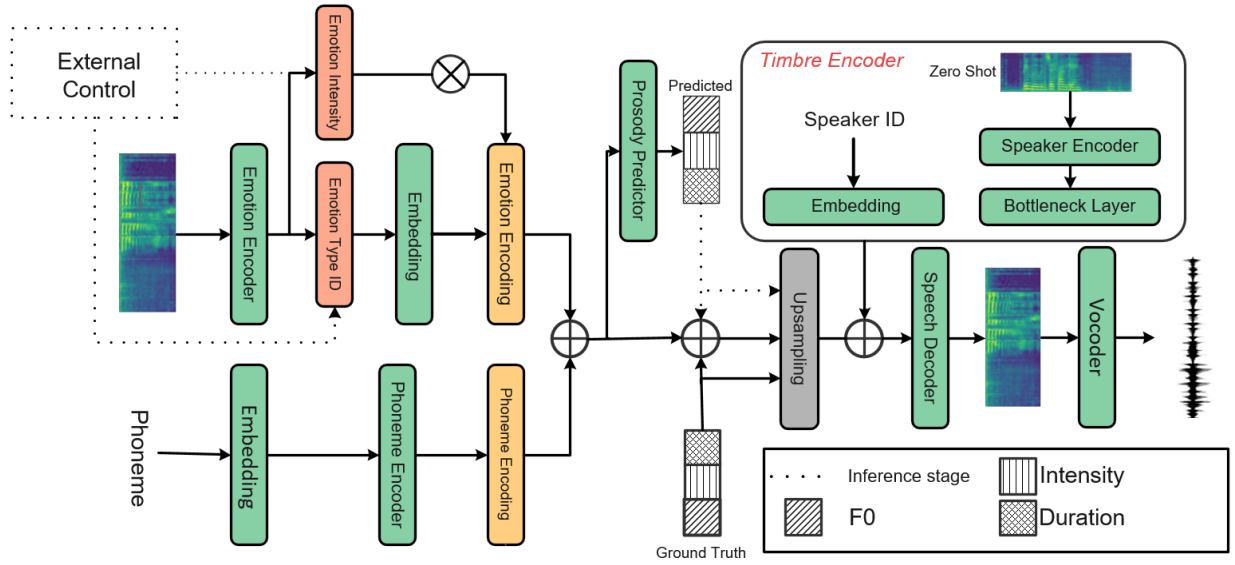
External Control

Emotion Intensity

Emotion Encoder

Emotion Type ID

Embedding

Emotion Encoding

Prosody Predictor

Predicted

Timbre Encoder

Zero Shot

Speaker ID

Speaker Encoder

Embedding

Bottleneck Layer

Upsampling

Speech Decoder

Vocoder

Phoneme

Embedding

Phoneme Encoder

Phoneme Encoding

Ground Truth

Inference stage

Intensity

F0

Duration